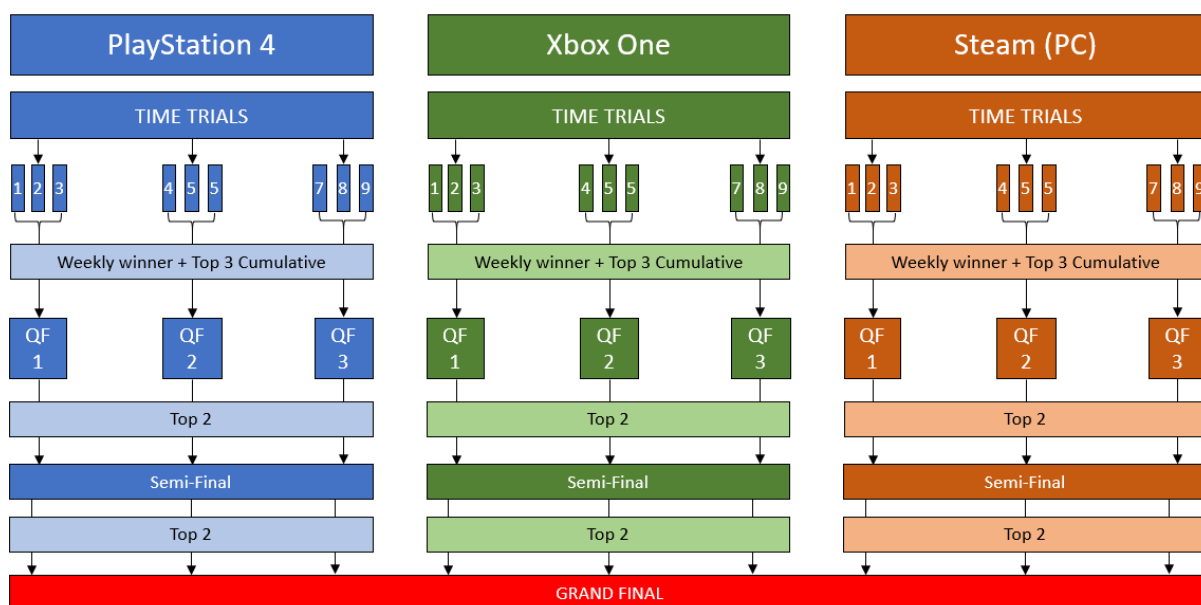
PlayStation 4

TIME TRIALS

1 2 3 4 5 5 7 8 9

Weekly winner + Top 3 Cumulative

QF 1 QF 2 QF 3

Top 2

Semi-Final

Top 2

Xbox One

TIME TRIALS

1 2 3 4 5 5 7 8 9

Weekly winner + Top 3 Cumulative

QF 1 QF 2 QF 3

Top 2

Semi-Final

Top 2

Steam (PC)

TIME TRIALS

1 2 3 4 5 5 7 8 9

Weekly winner + Top 3 Cumulative

QF 1 QF 2 QF 3

Top 2

Semi-Final

Top 2

GRAND FINAL